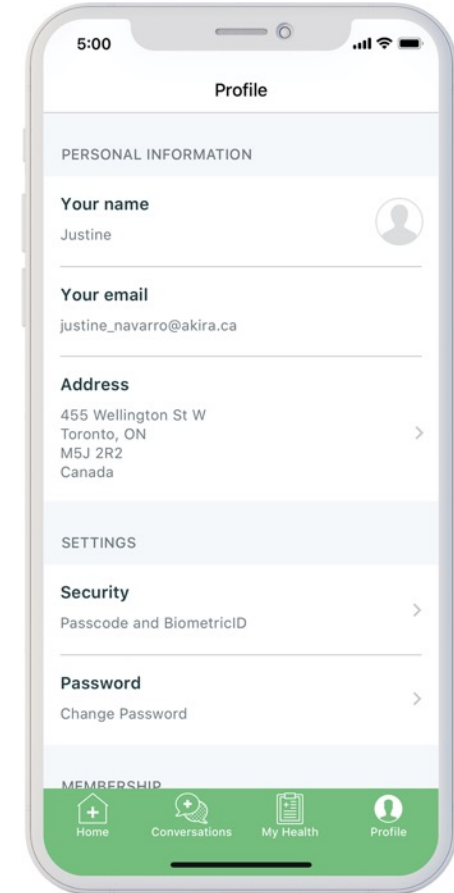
5:00

Profile

PERSONAL INFORMATION

Your name
Justine

Your email
justine_navarro@akira.ca

Address
455 Wellington St W
Toronto, ON
M5J 2R2
Canada

SETTINGS

Security
Passcode and BiometricID

Password
Change Password

MEMBERSHIP

Home Conversations My Health Profile